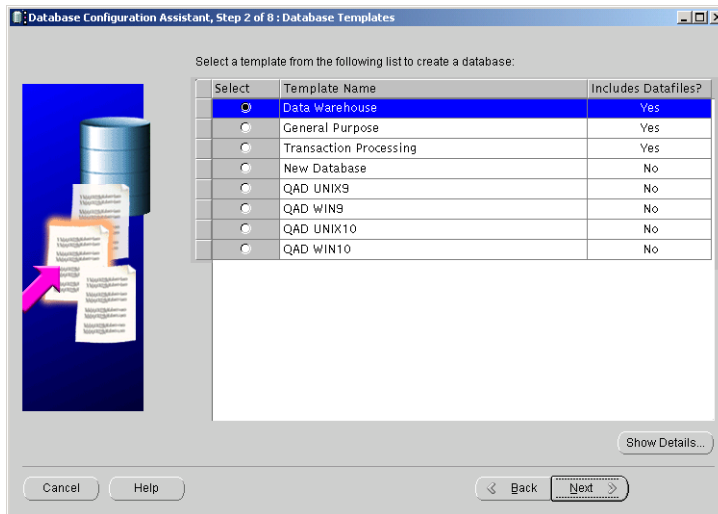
Database Configuration Assistant, Step 2 of 8 : Database Templates

Select a template from the following list to create a database:

| Select | Template Name | Includes Datafiles? |
|---|---|---|
| | Data Warehouse | Yes |
| | General Purpose | Yes |
| | Transaction Processing | Yes |
| | New Database | No |
| | QAD UNIX9 | No |
| | QAD WIN9 | No |
| | QAD UNIX10 | No |
| | QAD WIN10 | No |

Show Details...

Cancel Help Back Next